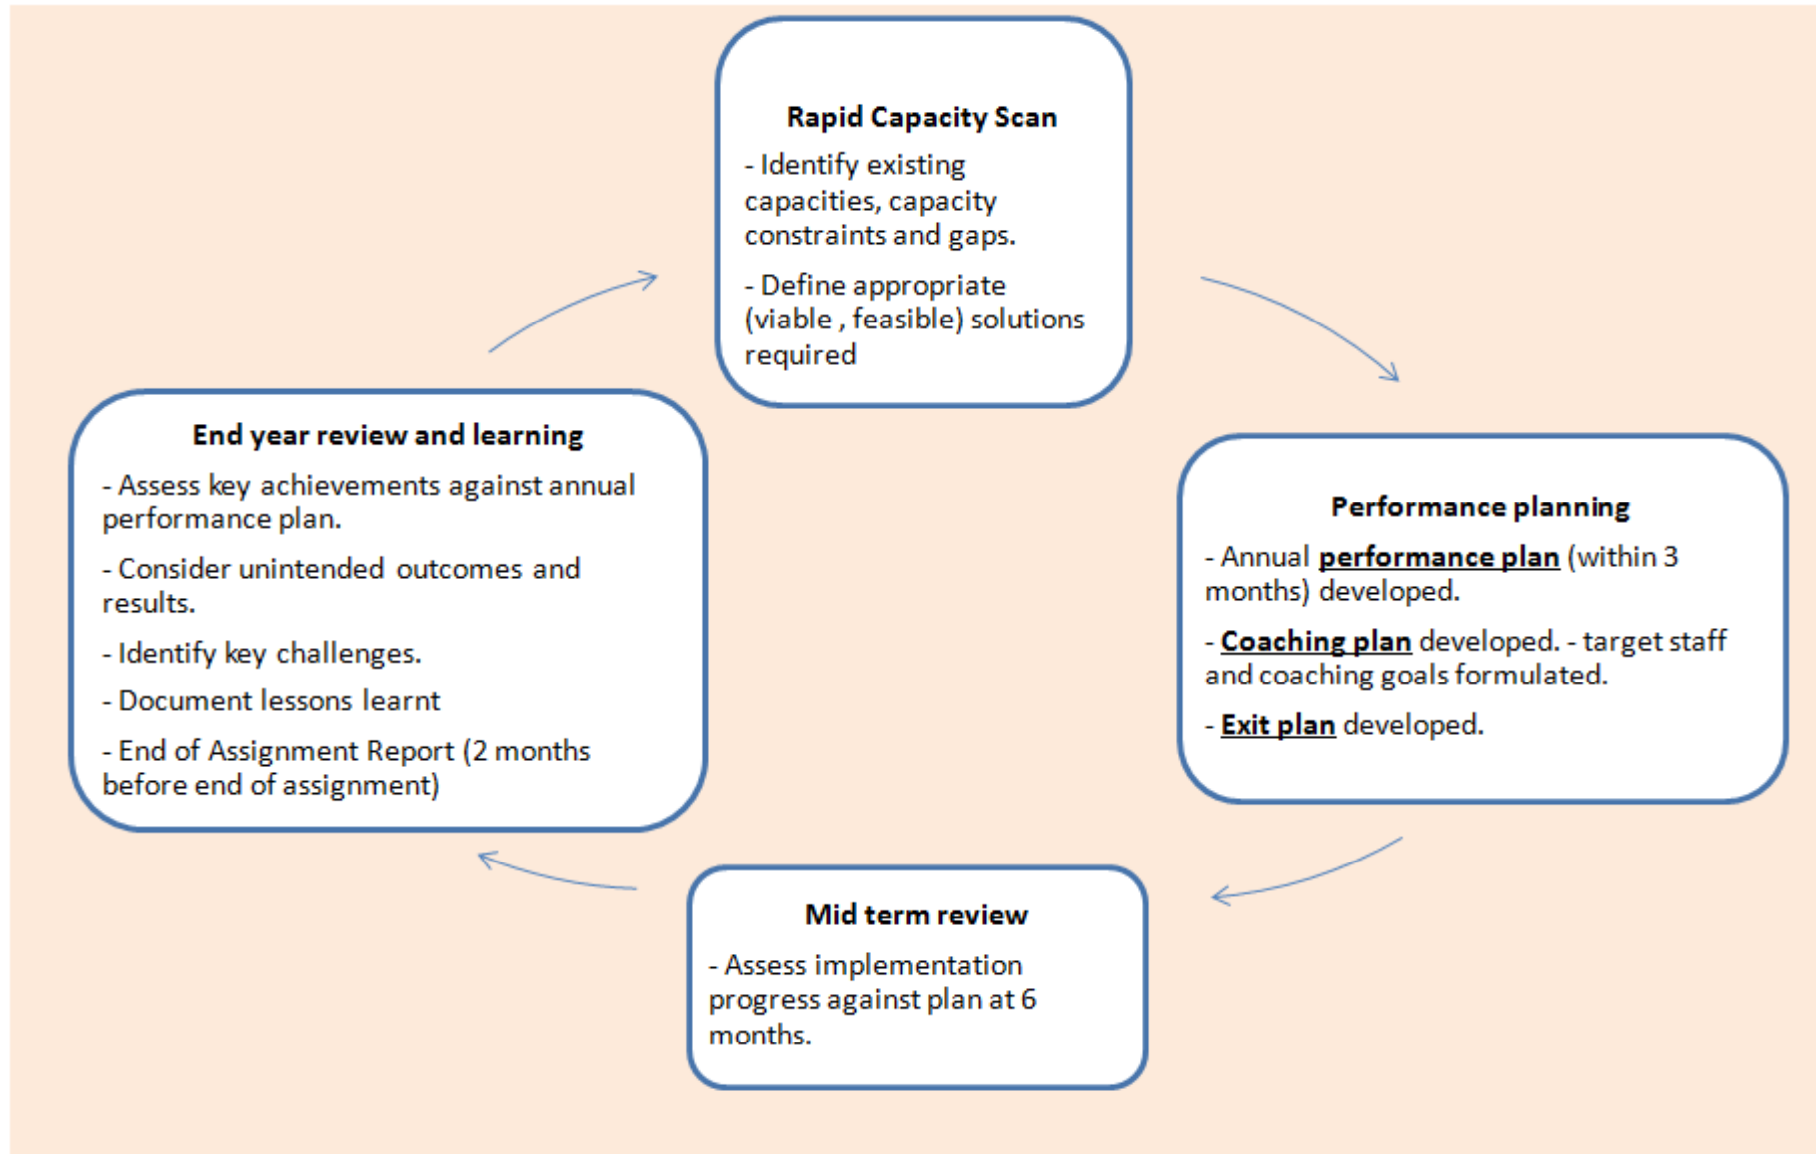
Rapid Capacity Scan

- Identify existing capacities, capacity constraints and gaps.

- Define appropriate (viable , feasible) solutions required

Performance planning

- Annual **performance plan** (within 3 months) developed.

- **Coaching plan** developed. - target staff and coaching goals formulated.

- **Exit plan** developed.

Mid term review

- Assess implementation progress against plan at 6 months.

End year review and learning

- Assess key achievements against annual performance plan.

- Consider unintended outcomes and results.

- Identify key challenges.

- Document lessons learnt

- End of Assignment Report (2 months before end of assignment)